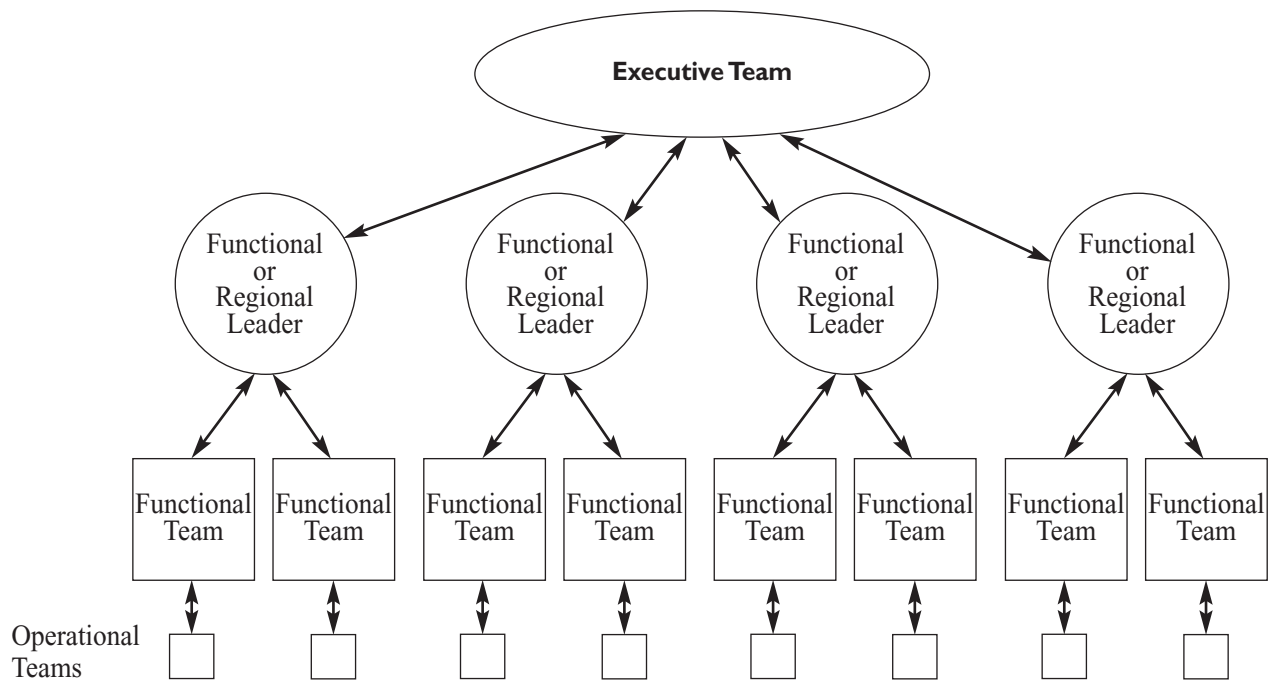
Executive Team

Functional or Regional Leader

Functional or Regional Leader

Functional or Regional Leader

Functional or Regional Leader

Functional Team

Functional Team

Functional Team

Functional Team

Functional Team

Functional Team

Functional Team

Functional Team

Operational Teams